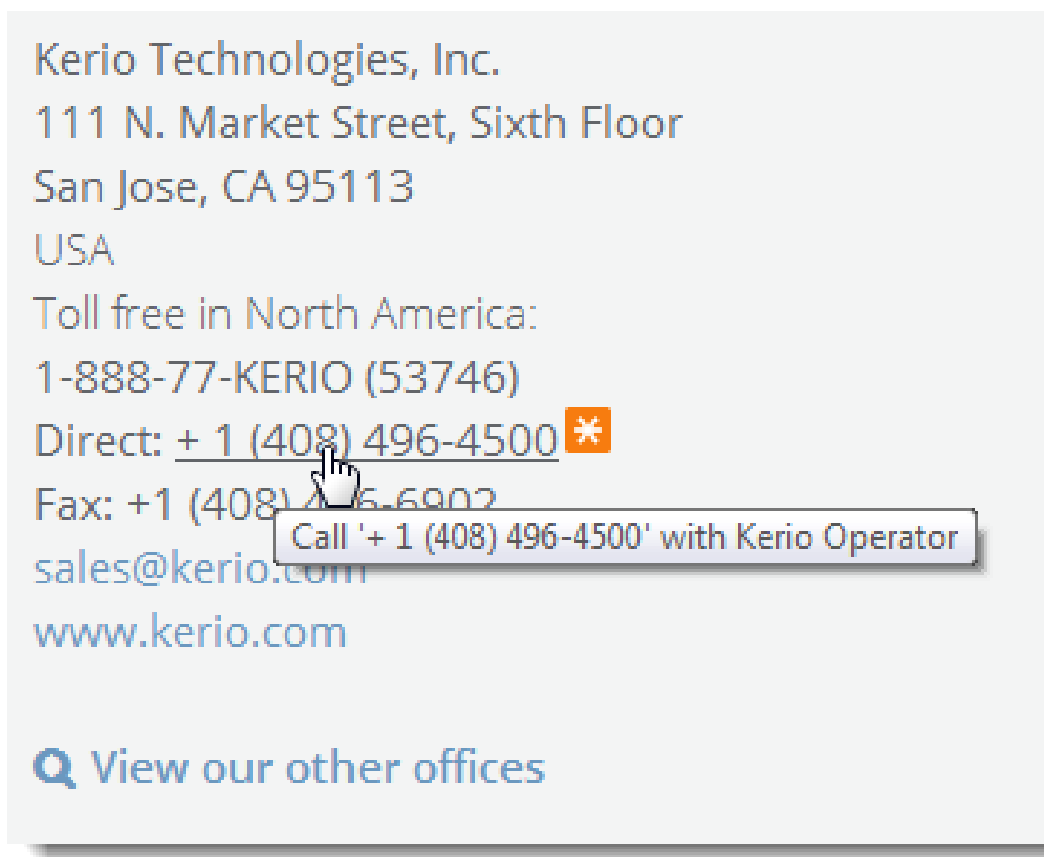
Kerio Technologies, Inc.
111 N. Market Street, Sixth Floor
San Jose, CA 95113
USA
Toll free in North America:
1-888-77-KERIO (53746)
Direct: + 1 (408) 496-4500
Fax: +1 (408) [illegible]6-6902
Call '+ 1 (408) 496-4500' with Kerio Operator
sales@kerio.com
www.kerio.com

View our other offices